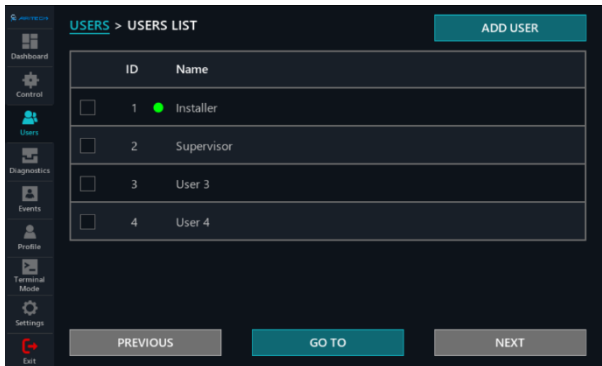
AMITECH

Dashboard

Control

Users

Diagnostics

Events

Profile

Terminal Mode

Settings

Exit

USERS > USERS LIST

ADD USER

| | ID | Name |
|---|---|---|
| | 1 | Installer |
| | 2 | Supervisor |
| | 3 | User 3 |
| | 4 | User 4 |

PREVIOUS

GO TO

NEXT